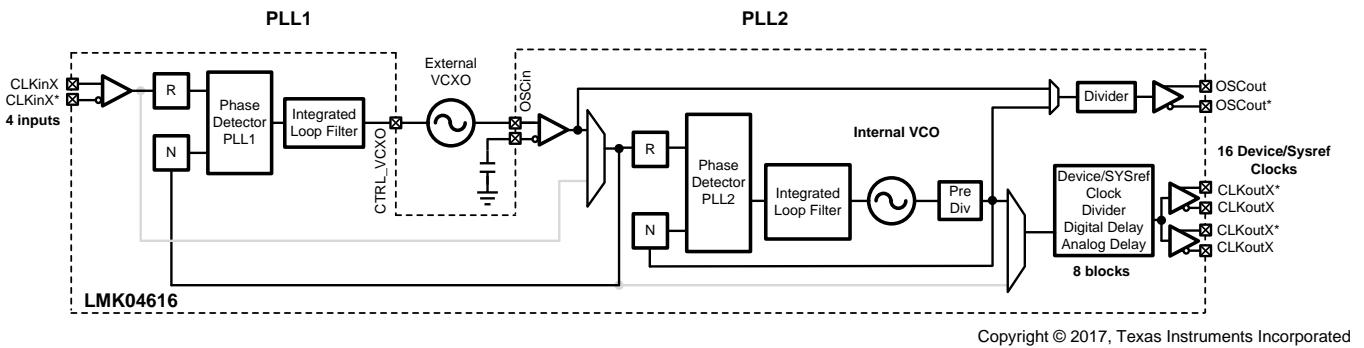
PLL1

PLL2

CLKinX
CLKinX*
4 inputs

R

N

Phase Detector PLL1

Integrated Loop Filter

CTRL_VCXO

External VCXO

OSCin

R

N

Phase Detector PLL2

Integrated Loop Filter

Internal VCO

Pre Div

Divider

OSCout
OSCout*

16 Device/Sysref Clocks

Device/SYSref Clock Divider Digital Delay Analog Delay

CLKoutX*
CLKoutX
CLKoutX*
CLKoutX

8 blocks

LMK04616

Copyright © 2017, Texas Instruments Incorporated